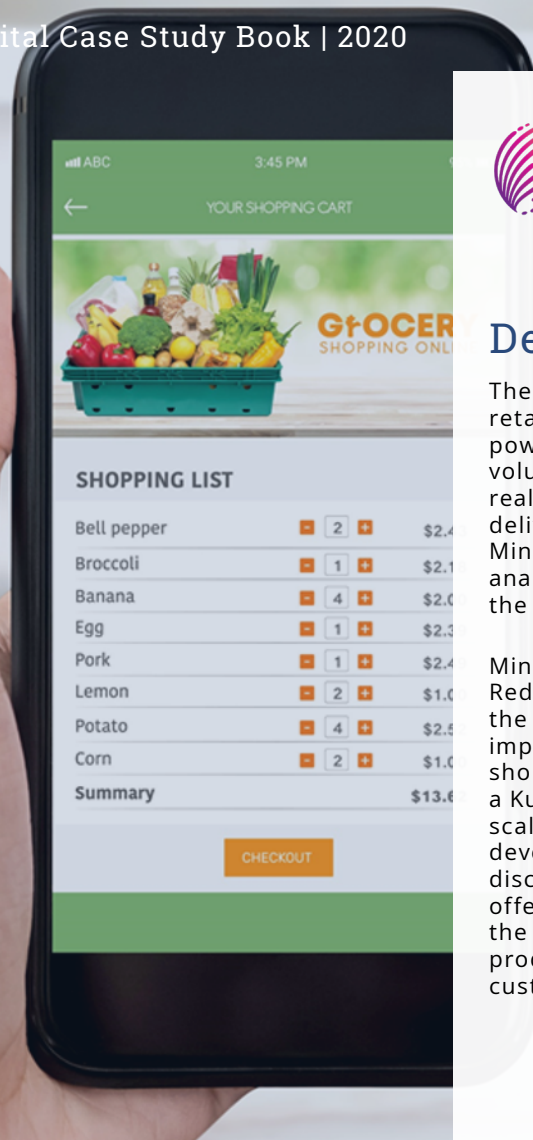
ital Case Study Book | 2020

ABC 3:45 PM

YOUR SHOPPING CART

GrOCERY SHOPPING ONL

SHOPPING LIST

| | | |
|---|---|---|
| Bell pepper | 2 | $2.4 |
| Broccoli | 1 | $2.1 |
| Banana | 4 | $2.0 |
| Egg | 1 | $2.3 |
| Pork | 1 | $2.4 |
| Lemon | 2 | $1.0 |
| Potato | 4 | $2.5 |
| Corn | 2 | $1.0 |
| Summary | | $13.6 |

CHECKOUT

De

The reta pow volu real deli Min ana the

Min Red the imp sho a Ku scal deve disc offe the proc cust